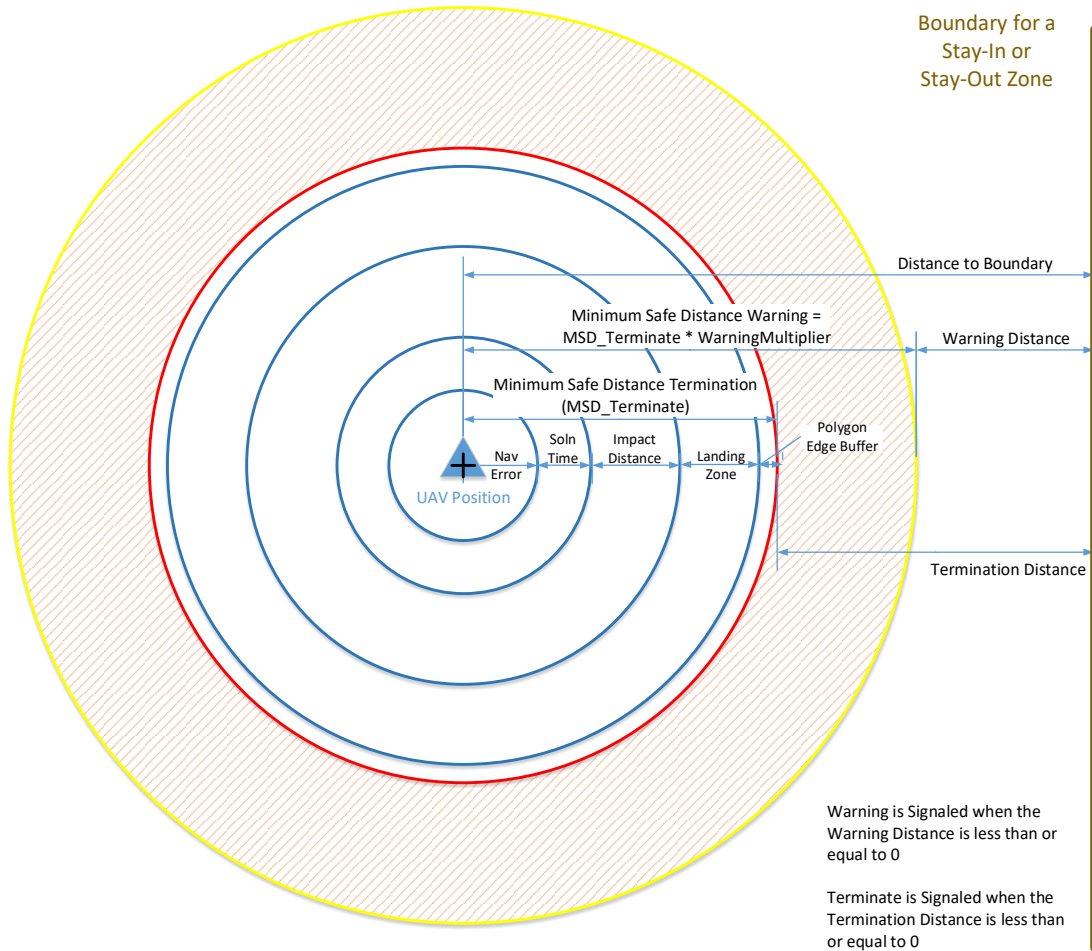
Boundary for a Stay-In or Stay-Out Zone

Distance to Boundary

Minimum Safe Distance Warning = MSD_Terminate * WarningMultiplier

Warning Distance

Minimum Safe Distance Termination (MSD_Terminate)

Polygon Edge Buffer

Nav Error

Soln Time

Impact Distance

Landing Zone

UAV Position

Termination Distance

Warning is Signaled when the Warning Distance is less than or equal to 0

Terminate is Signaled when the Termination Distance is less than or equal to 0